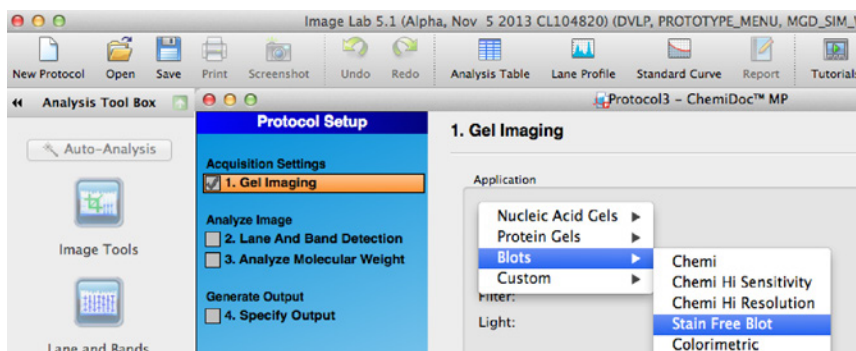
Image Lab 5.1 (Alpha, Nov 5 2013 CL104820) (DVLP, PROTOTYPE_MENU, MGD_SIM_

New Protocol Open Save Print Screenshot Undo Redo Analysis Table Lane Profile Standard Curve Report Tutorials

Analysis Tool Box

Auto-Analysis

Image Tools

Lane and Bands

Protocol3 – ChemiDoc™ MP

Protocol Setup

Acquisition Settings
1. Gel Imaging

Analyze Image
2. Lane And Band Detection
3. Analyze Molecular Weight

Generate Output
4. Specify Output

1. Gel Imaging

Application

Nucleic Acid Gels
Protein Gels
Blots
Custom

Filter:

Light:

Chemi
Chemi Hi Sensitivity
Chemi Hi Resolution
Stain Free Blot
Colorimetric